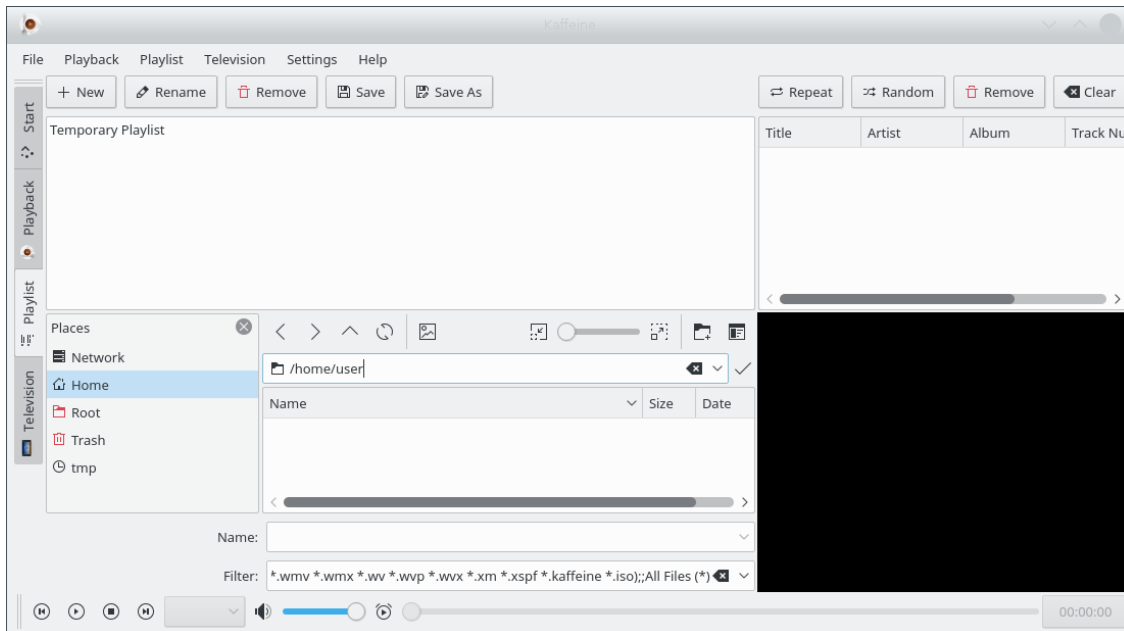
Kaffeine

File Playback Playlist Television Settings Help

+ New Rename Remove Save Save As

Repeat Random Remove Clear

Start

Playback

Playlist

Television

Temporary Playlist

| Title | Artist | Album | Track Nu |
|---|---|---|---|

Places

Network

Home

Root

Trash

tmp

/home/user

| Name | Size | Date |
|---|---|---|

Name:

Filter: *.wmv *.wmx *.wv *.wvp *.wvx *.xm *.xspf *.kaffeine *.iso);;All Files (*)

00:00:00